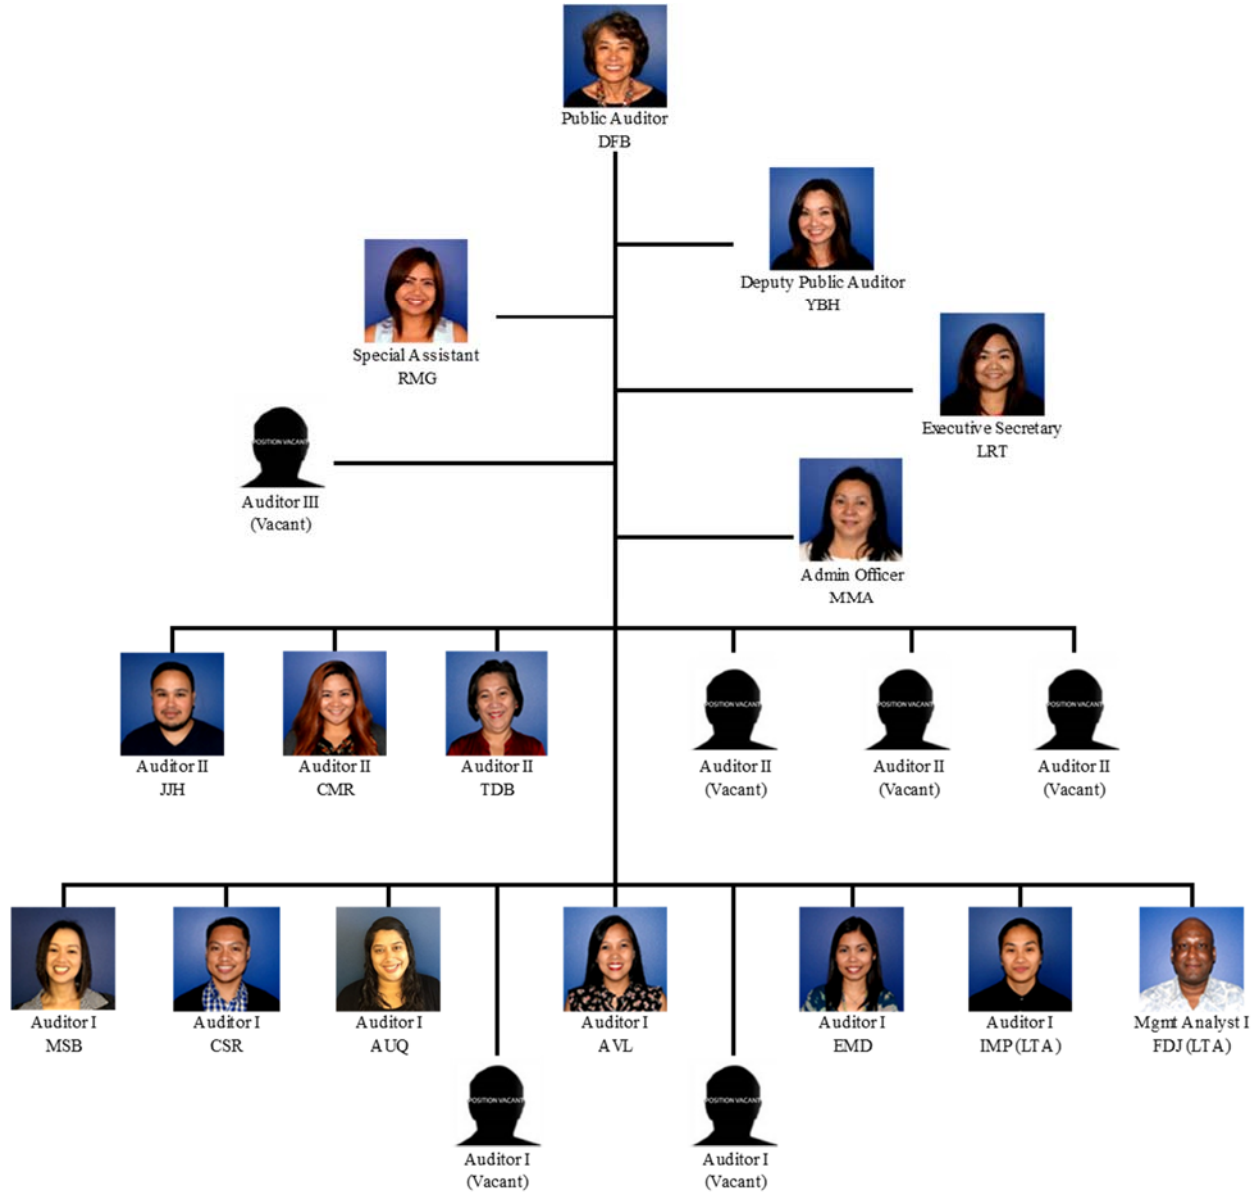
Public Auditor
DFB

Deputy Public Auditor
YBH

Special Assistant
RMG

Executive Secretary
LRT

POSITION VACANT
Auditor III
(Vacant)

Admin Officer
MMA

Auditor II
JJH

Auditor II
CMR

Auditor II
TDB

POSITION VACANT
Auditor II
(Vacant)

POSITION VACANT
Auditor II
(Vacant)

POSITION VACANT
Auditor II
(Vacant)

Auditor I
MSB

Auditor I
CSR

Auditor I
AUQ

Auditor I
AVL

Auditor I
EMD

Auditor I
IMP (LTA)

Mgmt Analyst I
FDJ (LTA)

POSITION VACANT
Auditor I
(Vacant)

POSITION VACANT
Auditor I
(Vacant)